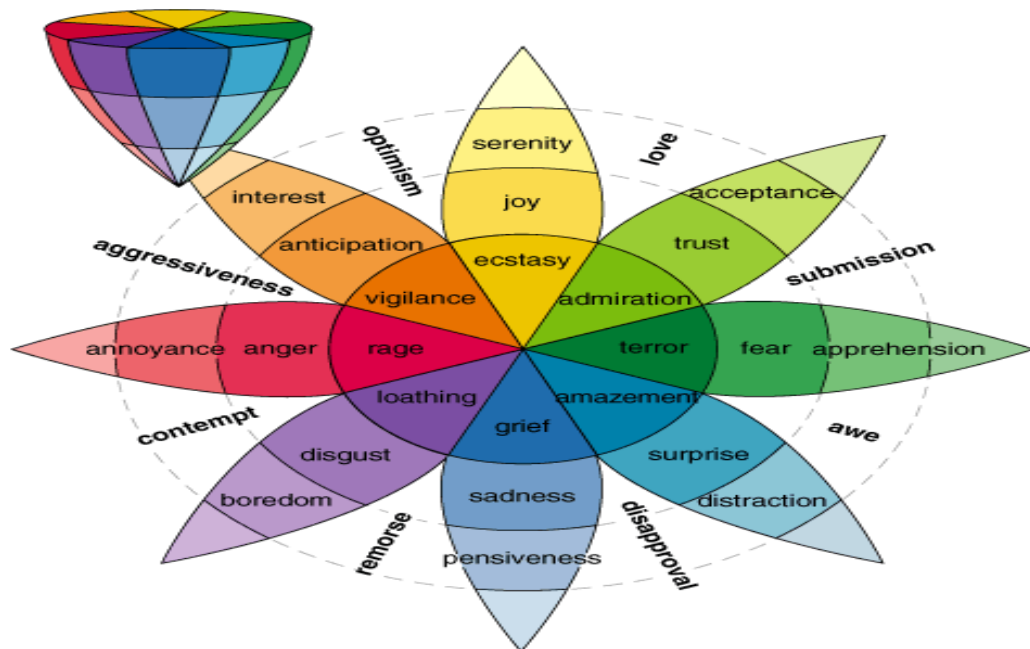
optimism

love

serenity

joy

ecstasy

interest

anticipation

vigilance

acceptance

trust

admiration

aggressiveness

submission

annoyance

anger

rage

terror

fear

apprehension

loathing

grief

amazement

contempt

awe

disgust

surprise

boredom

sadness

distraction

remorse

disapproval

pensiveness